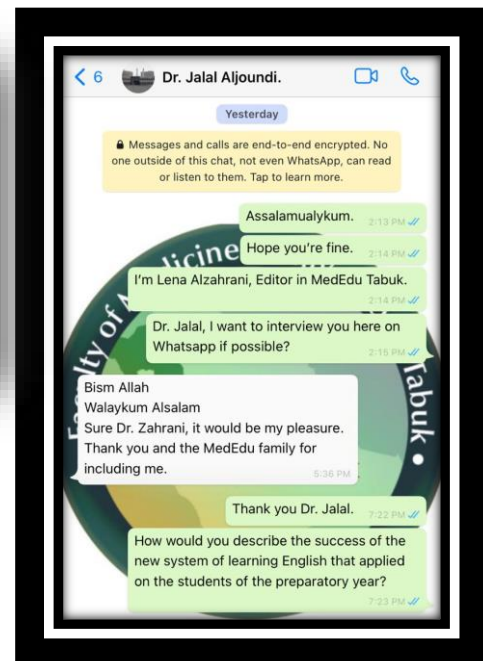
6 Dr. Jalal Aljoundi.

Yesterday

Messages and calls are end-to-end encrypted. No one outside of this chat, not even WhatsApp, can read or listen to them. Tap to learn more.

Assalamualykum. 2:13 PM

Hope you're fine. 2:14 PM

I'm Lena Alzahrani, Editor in MedEdu Tabuk. 2:14 PM

Dr. Jalal, I want to interview you here on Whatsapp if possible? 2:15 PM

Bism Allah
Walaykum Alsalam
Sure Dr. Zahrani, it would be my pleasure. Thank you and the MedEdu family for including me. 5:36 PM

Thank you Dr. Jalal. 7:22 PM

How would you describe the success of the new system of learning English that applied on the students of the preparatory year? 7:23 PM

Faculty of Medicine Tabuk